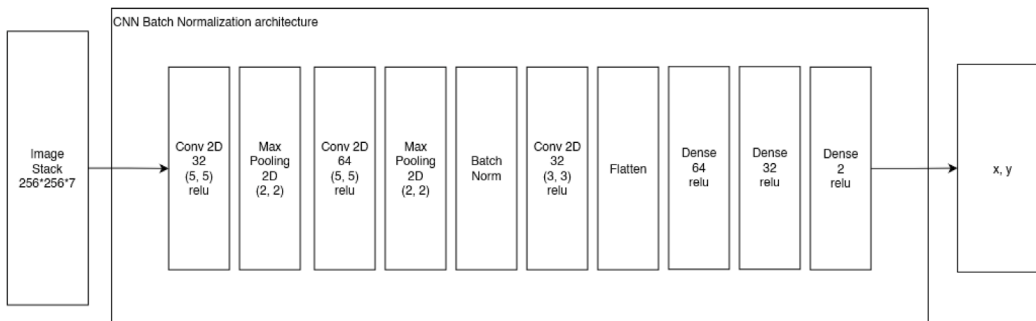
CNN Batch Normalization architecture

Image
Stack
256*256*7

Conv 2D
32
(5, 5)
relu

Max
Pooling
2D
(2, 2)

Conv 2D
64
(5, 5)
relu

Max
Pooling
2D
(2, 2)

Batch
Norm

Conv 2D
32
(3, 3)
relu

Flatten

Dense
64
relu

Dense
32
relu

Dense
2
relu

x, y